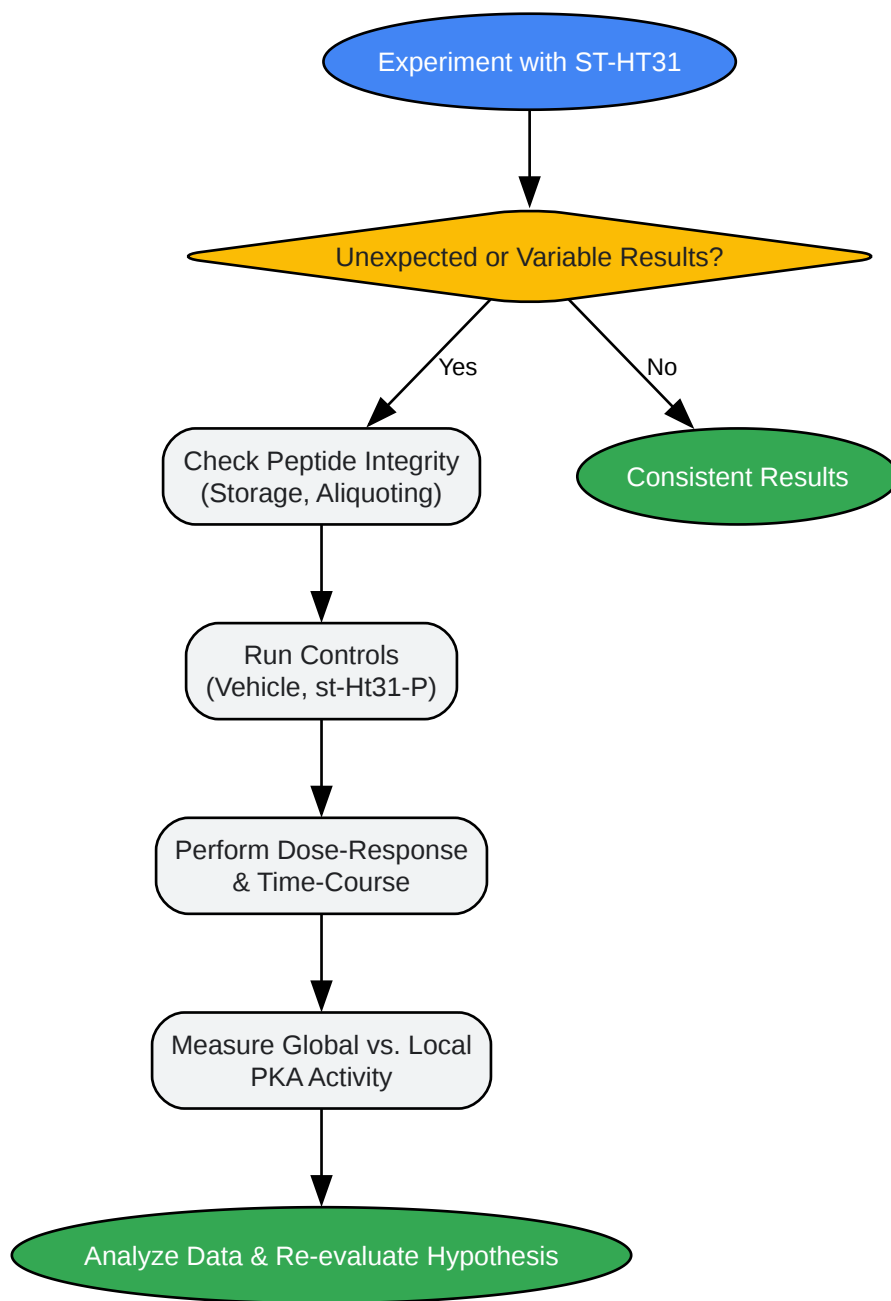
Experiment with ST-HT31

Unexpected or Variable Results?

Yes

No

Check Peptide Integrity (Storage, Aliquoting)

Consistent Results

Run Controls (Vehicle, st-Ht31-P)

Perform Dose-Response & Time-Course

Measure Global vs. Local PKA Activity

Analyze Data & Re-evaluate Hypothesis